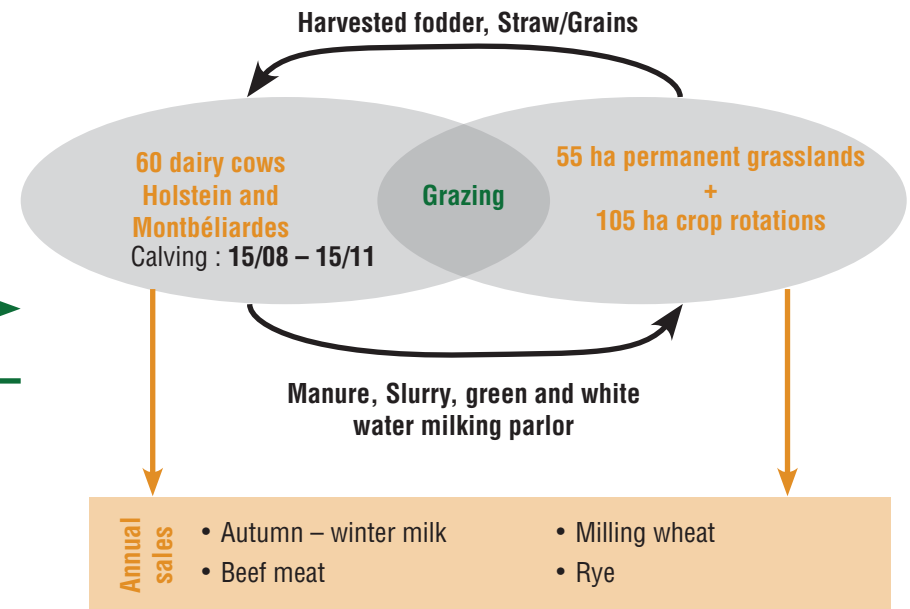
Harvested fodder, Straw/Grains

60 dairy cows Holstein and Montbéliardes
Calving : **15/08 – 15/11**

Grazing

55 ha permanent grasslands
+
105 ha crop rotations

Manure, Slurry, green and white water milking parlor

Annual sales

• Autumn – winter milk
• Beef meat

• Milling wheat
• Rye